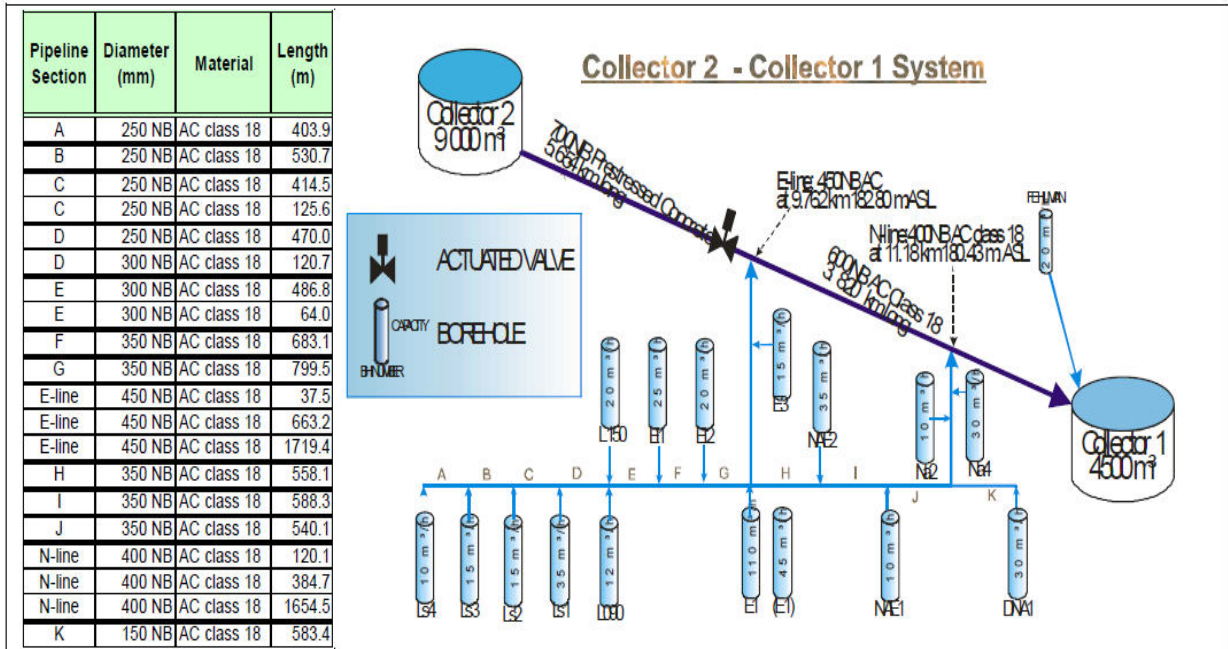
| Pipeline Section | Diameter (mm) | Material | Length (m) |
|---|---|---|---|
| A | 250 NB | AC class 18 | 403.9 |
| B | 250 NB | AC class 18 | 530.7 |
| C | 250 NB | AC class 18 | 414.5 |
| C | 250 NB | AC class 18 | 125.6 |
| D | 250 NB | AC class 18 | 470.0 |
| D | 300 NB | AC class 18 | 120.7 |
| E | 300 NB | AC class 18 | 486.8 |
| E | 300 NB | AC class 18 | 64.0 |
| F | 350 NB | AC class 18 | 683.1 |
| G | 350 NB | AC class 18 | 799.5 |
| E-line | 450 NB | AC class 18 | 37.5 |
| E-line | 450 NB | AC class 18 | 663.2 |
| E-line | 450 NB | AC class 18 | 1719.4 |
| H | 350 NB | AC class 18 | 558.1 |
| I | 350 NB | AC class 18 | 588.3 |
| J | 350 NB | AC class 18 | 540.1 |
| N-line | 400 NB | AC class 18 | 120.1 |
| N-line | 400 NB | AC class 18 | 384.7 |
| N-line | 400 NB | AC class 18 | 1654.5 |
| K | 150 NB | AC class 18 | 583.4 |

Collector 2 - Collector 1 System

Collector 2
9000 m³

700 NB Prestressed Concrete
5 634 km long

E-line: 450 NB AC
at 9.762 km 182.80 m ASL

N-line: 400 NB AC class 18
at 11.18 km 180.43 m ASL

600 NB AC Class 18
3 820 km long

FEHLMAN
20 m³

Collector 1
4500 m³

ACTUATED VALVE

CAPACITY
BH NUMBER
BOREHOLE

20 m³/h L150
25 m³/h E1
20 m³/h E2
15 m³/h E3
35 m³/h NAE2
10 m³/h Na2
30 m³/h Na4

A B C D E F G H I J K

10 m³/h Ls4
15 m³/h Ls3
15 m³/h Ls2
35 m³/h Ls1
12 m³/h L090
110 m³/h E1
45 m³/h (E1)
10 m³/h NAE1
30 m³/h DNA1